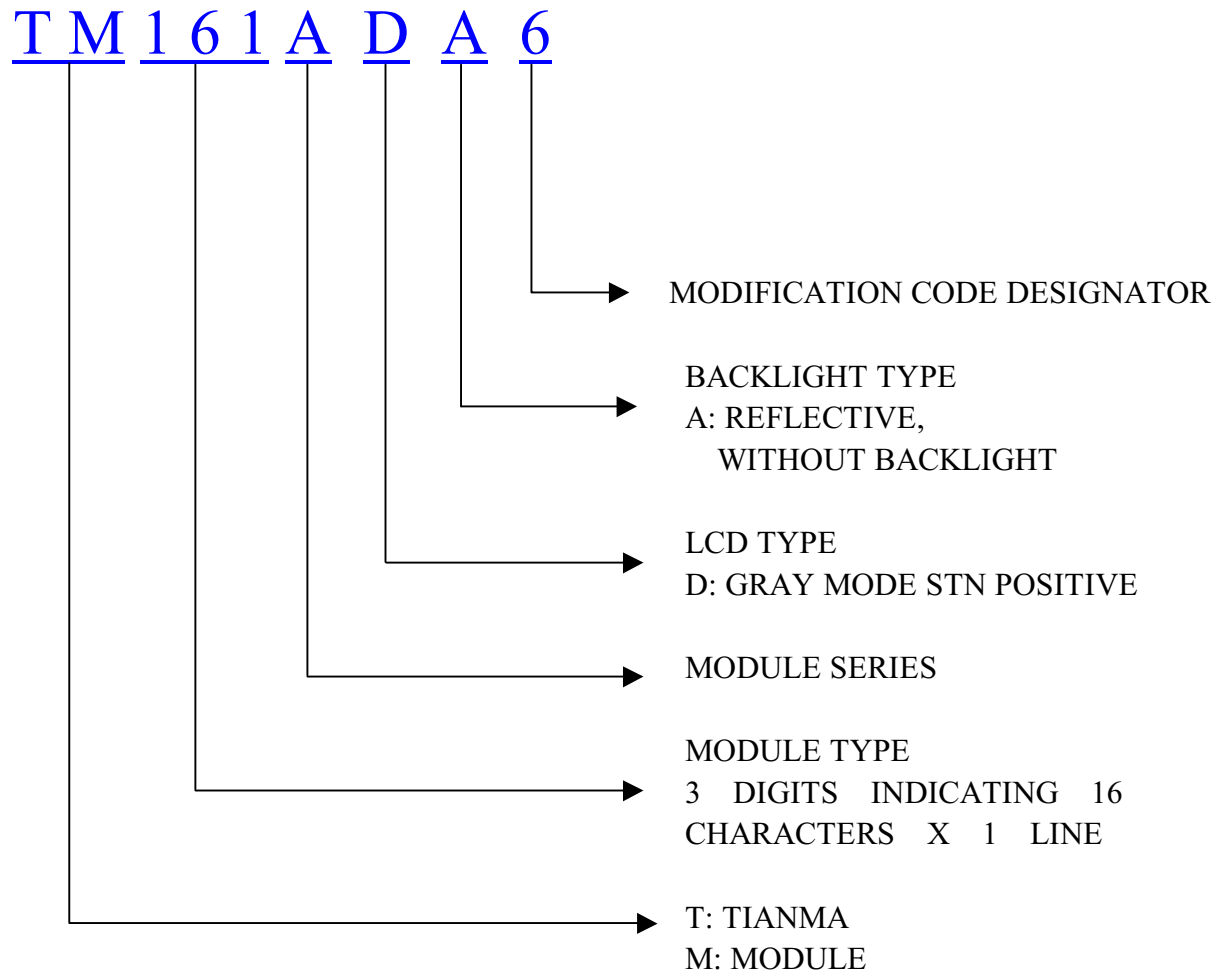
T M 1 6 1 A D A 6

MODIFICATION CODE DESIGNATOR

BACKLIGHT TYPE
A: REFLECTIVE,
WITHOUT BACKLIGHT

LCD TYPE
D: GRAY MODE STN POSITIVE

MODULE SERIES

MODULE TYPE
3 DIGITS INDICATING 16 CHARACTERS X 1 LINE

T: TIANMA
M: MODULE